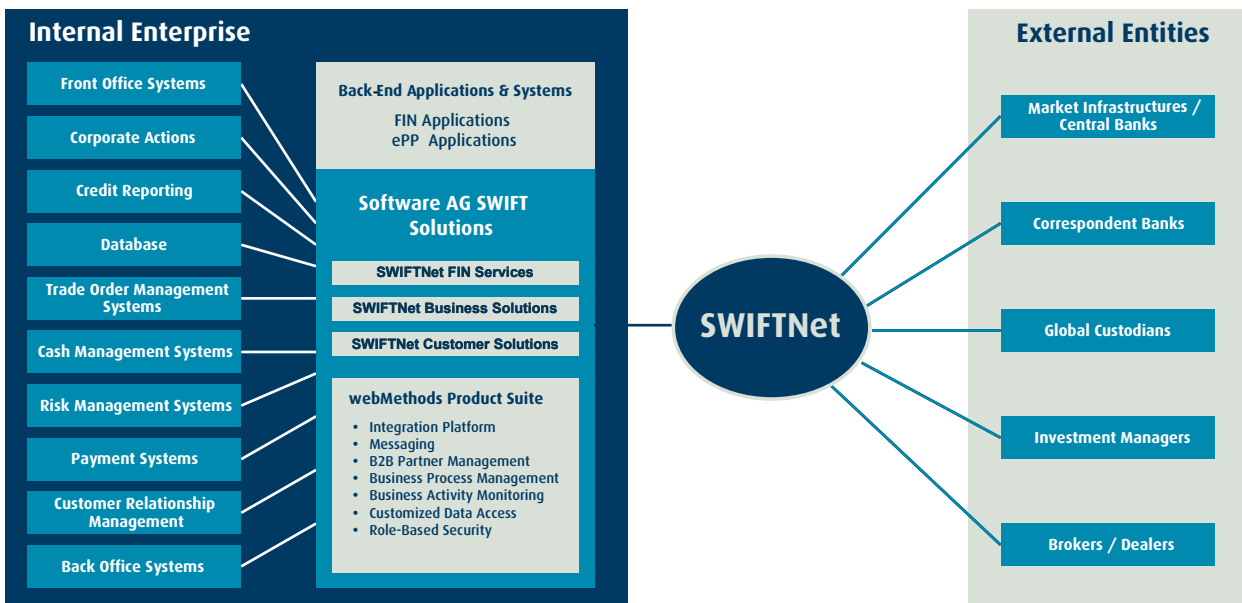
Internal Enterprise

Front Office Systems

Corporate Actions

Credit Reporting

Database

Trade Order Management Systems

Cash Management Systems

Risk Management Systems

Payment Systems

Customer Relationship Management

Back Office Systems

Back-End Applications & Systems

FIN Applications
ePP Applications

Software AG SWIFT Solutions

SWIFTNet FIN Services

SWIFTNet Business Solutions

SWIFTNet Customer Solutions

webMethods Product Suite

- Integration Platform
- Messaging
- B2B Partner Management
- Business Process Management
- Business Activity Monitoring
- Customized Data Access
- Role-Based Security

SWIFTNet

External Entities

Market Infrastructures / Central Banks

Correspondent Banks

Global Custodians

Investment Managers

Brokers / Dealers